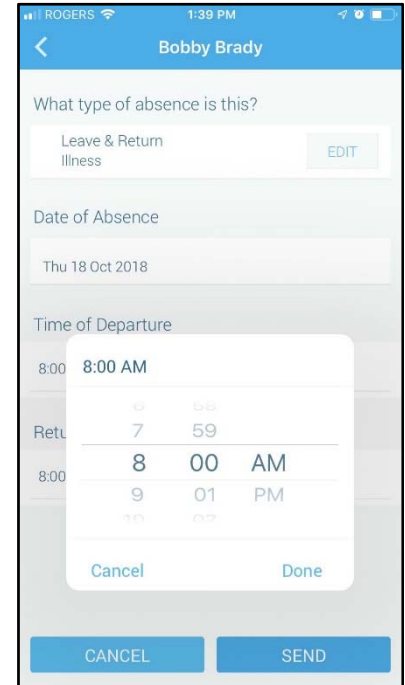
ROGERS 1:39 PM

Bobby Brady

What type of absence is this?

Leave & Return
Illness

EDIT

Date of Absence

Thu 18 Oct 2018

Time of Departure

8:00

Retu

8:00

8:00 AM

6 58
7 59
8 00 AM
9 01 PM
10 02

Cancel Done

CANCEL SEND